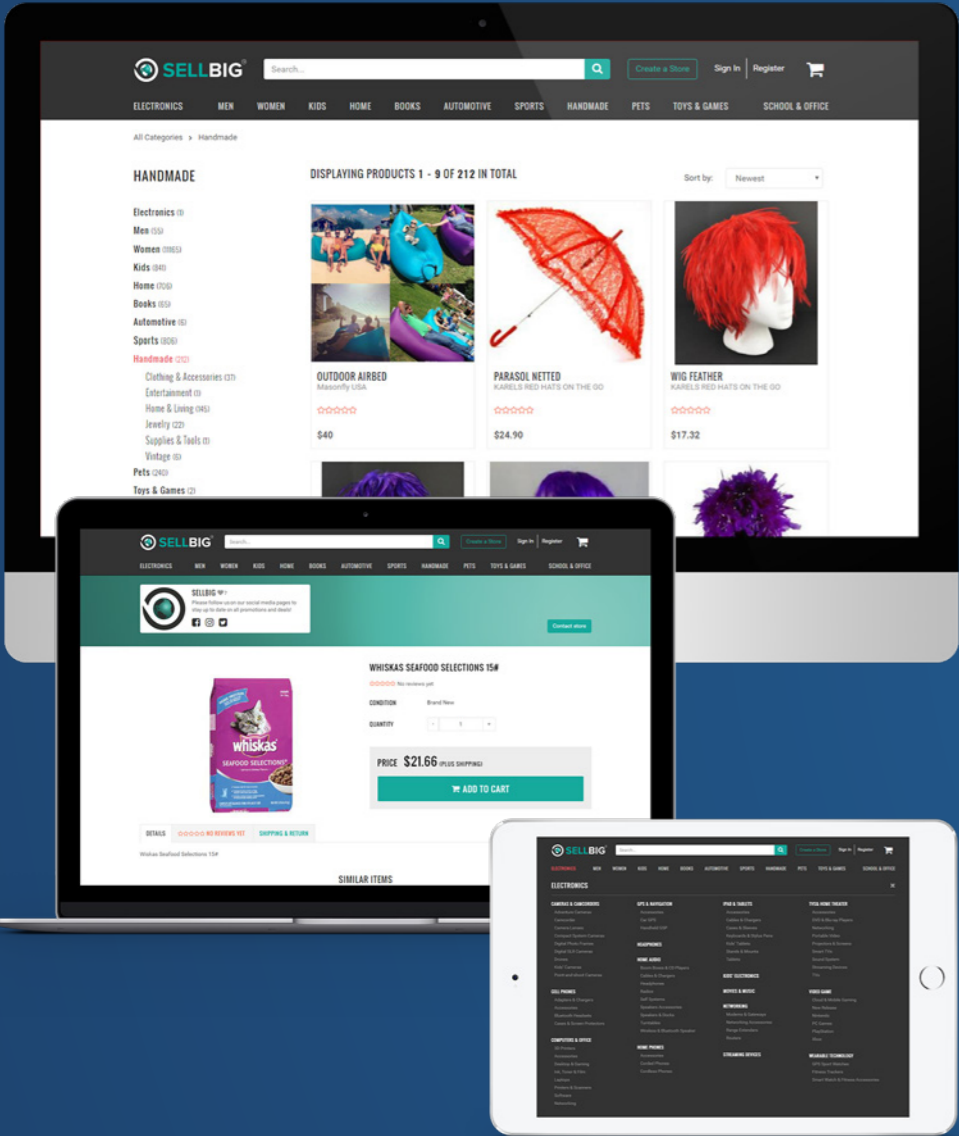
SELLBIG

Search...

Create a Store

Sign In | Register

ELECTRONICS MEN WOMEN KIDS HOME BOOKS AUTOMOTIVE SPORTS HANDMADE PETS TOYS & GAMES SCHOOL & OFFICE

All Categories > Handmade

HANDMADE

Electronics (1)
Men (55)
Women (1065)
Kids (841)
Home (706)
Books (65)
Automotive (6)
Sports (806)
Handmade (212)
Clothing & Accessories (37)
Entertainment (1)
Home & Living (145)
Jewelry (22)
Supplies & Tools (1)
Vintage (6)
Pets (240)
Toys & Games (2)

DISPLAYING PRODUCTS 1 - 9 OF 212 IN TOTAL

Sort by: Newest

OUTDOOR AIRBED
Masonfly USA
$40

PARASOL NETTED
KARELS RED HATS ON THE GO
$24.90

WIG FEATHER
KARELS RED HATS ON THE GO
$17.32

SELLBIG

Search...

Create a Store

Sign In | Register

ELECTRONICS MEN WOMEN KIDS HOME BOOKS AUTOMOTIVE SPORTS HANDMADE PETS TOYS & GAMES SCHOOL & OFFICE

SELLBIG
Please follow us on our social media pages to stay up to date on all promotions and deals!

Contact store

WHISKAS SEAFOOD SELECTIONS 15#

No reviews yet

CONDITION Brand New

QUANTITY - 1 +

PRICE $21.66 (PLUS SHIPPING)

ADD TO CART

DETAILS NO REVIEWS YET SHIPPING & RETURN

Whiskas Seafood Selections 15#

SIMILAR ITEMS

whiskas
SEAFOOD SELECTIONS

SELLBIG

Search...

Create a Store

Sign In | Register

ELECTRONICS MEN WOMEN KIDS HOME BOOKS AUTOMOTIVE SPORTS HANDMADE PETS TOYS & GAMES SCHOOL & OFFICE

ELECTRONICS

CAMERAS & CAMCORDERS
GPS & NAVIGATION
IPAD & TABLETS
TV & HOME THEATER
HEADPHONES
HOME AUDIO
CELL PHONES
KIDS' ELECTRONICS
MOVIES & MUSIC
NETWORKING
VIDEO GAME
COMPUTERS & OFFICE
HOME PHONES
STREAMING DEVICES
WEARABLE TECHNOLOGY